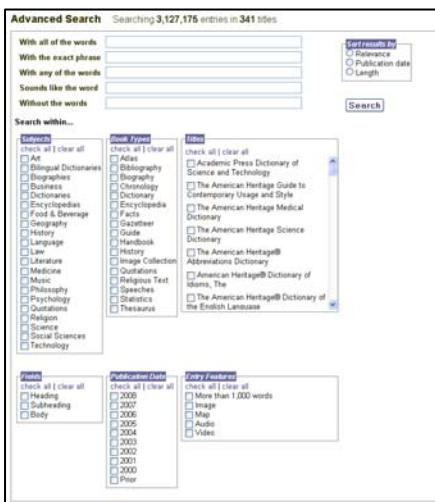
Advanced Search Searching 3,127,175 entries in 341 titles

With all of the words
With the exact phrase
With any of the words
Sounds like the word
Without the words

Sort results by
Relevance
Publication date
Length

Search

Search within...

Subjects
check all | clear all
Art
Bilingual Dictionaries
Biographies
Business
Dictionaries
Encyclopedias
Food & Beverage
Geography
History
Language
Law
Literature
Medicine
Music
Philosophy
Psychology
Quotations
Religion
Science
Social Sciences
Technology

Book Types
check all | clear all
Atlas
Bibliography
Biography
Chronology
Dictionary
Encyclopedia
Facts
Gazetteer
Guide
Handbook
History
Image Collection
Quotations
Religious Text
Speeches
Statistics
Thesaurus

Titles
check all | clear all
Academic Press Dictionary of Science and Technology
The American Heritage Guide to Contemporary Usage and Style
The American Heritage Medical Dictionary
The American Heritage Science Dictionary
The American Heritage® Abbreviations Dictionary
American Heritage® Dictionary of Idioms, The
The American Heritage® Dictionary of the English Language

Fields
check all | clear all
Heading
Subheading
Body

Publication Date
check all | clear all
2008
2007
2006
2005
2004
2003
2002
2001
2000
Prior

Entry Features
check all | clear all
More than 1,000 words
Image
Map
Audio
Video